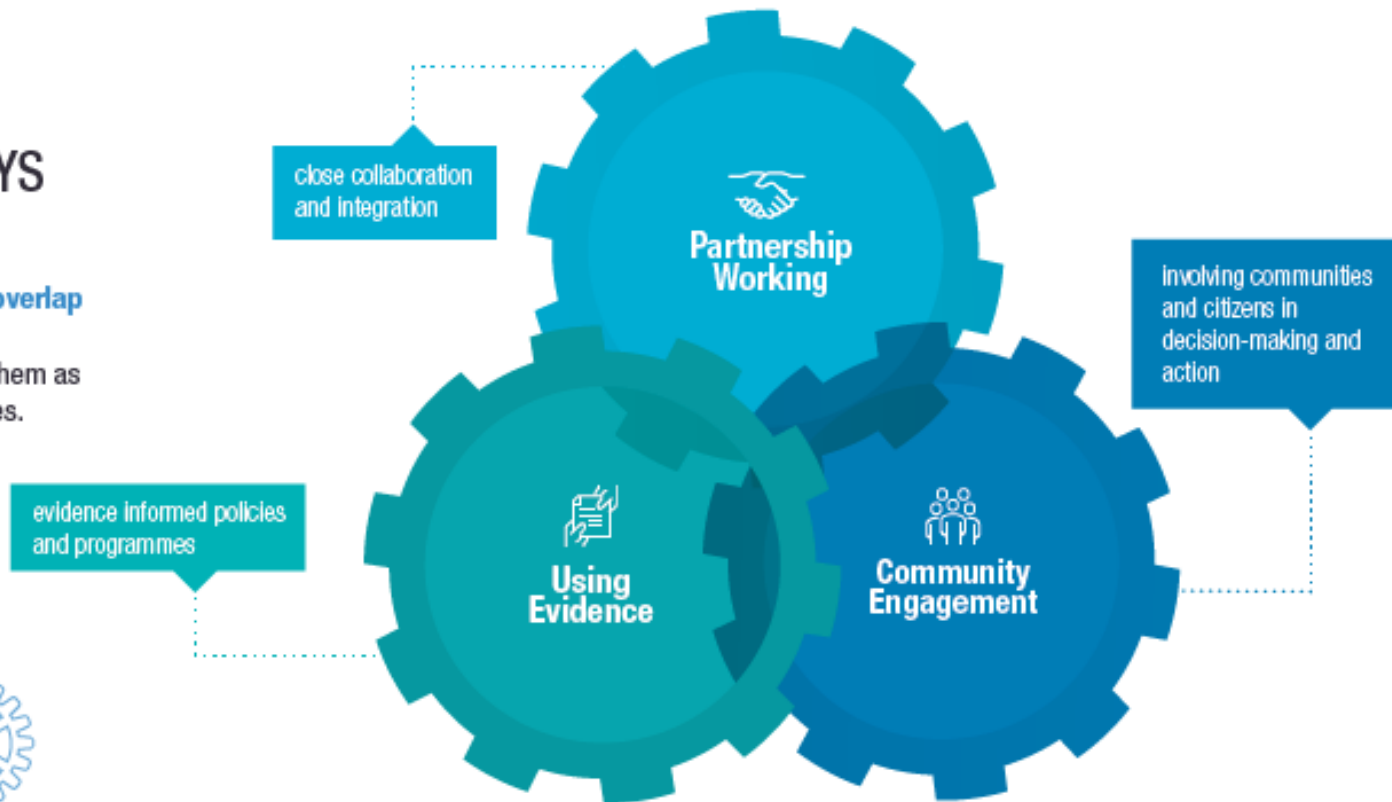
YS

overlap

hem as
es.

close collaboration and integration

Partnership Working

involving communities and citizens in decision-making and action

evidence informed policies and programmes

Using Evidence

Community Engagement